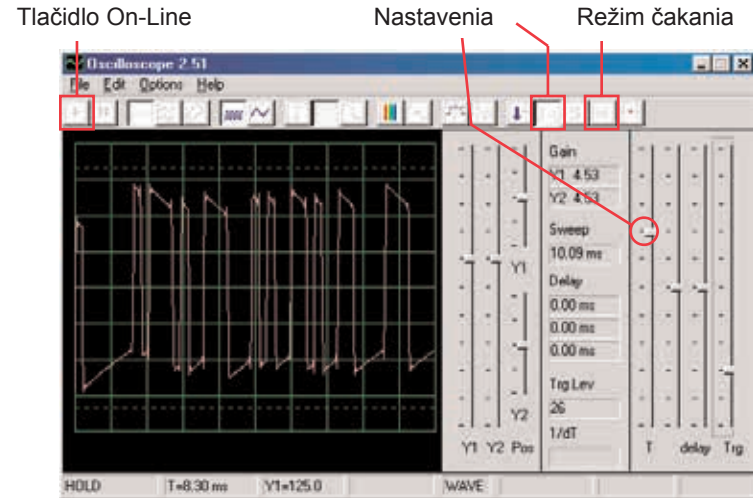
Tlačidlo On-Line

Nastavenia

Režim čakania

Oscilloscope 2.51

File Edit Options Help

Gain
Y1 4.53
Y2 4.53
Sweep
10.09 ms
Delay
0.00 ms
0.00 ms
0.00 ms
Trg Lev
26
1/dT

Y1
Y2
Y1 Y2 Pos

T delay Trg

HOLD T=8.30 ms Y1=125.0 WAVE